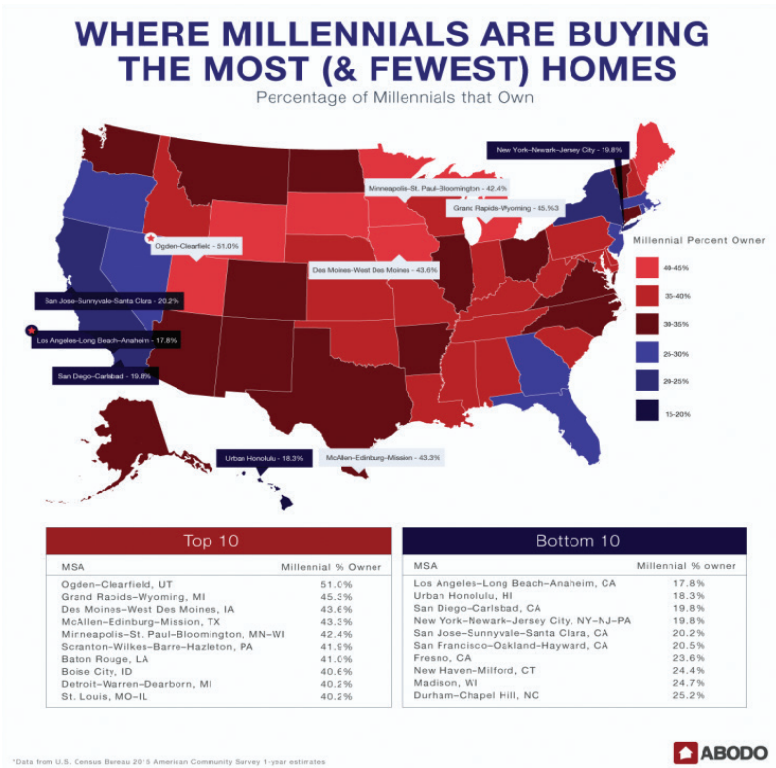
WHERE MILLENNIALS ARE BUYING THE MOST (& FEWEST) HOMES

Percentage of Millennials that Own

New York-Newark-Jersey City - 19.8%

Minneapolis-St. Paul-Bloomington - 42.4%

Grand Rapids-Wyoming - 45.3%

Ogden-Clearfield - 51.0%

Des Moines-West Des Moines - 43.6%

San Jose-Sunnyvale-Santa Clara - 20.2%

Los Angeles-Long Beach-Anaheim - 17.8%

San Diego-Carlsbad - 19.8%

Urban Honolulu - 18.3%

McAllen-Edinburg-Mission - 43.3%

Millennial Percent Owner

40-45%

35-40%

30-35%

25-30%

20-25%

15-20%

Top 10

| MSA | Millennial % Owner |
|---|---|
| Ogden-Clearfield, UT | 51.0% |
| Grand Rapids-Wyoming, MI | 45.3% |
| Des Moines-West Des Moines, IA | 43.6% |
| McAllen-Edinburg-Mission, TX | 43.3% |
| Minneapolis-St. Paul-Bloomington, MN-WI | 42.4% |
| Scranton-Wilkes-Barre-Hazleton, PA | 41.6% |
| Baton Rouge, LA | 41.0% |
| Boise City, ID | 40.6% |
| Detroit-Warren-Dearborn, MI | 40.2% |
| St. Louis, MO-IL | 40.2% |

Bottom 10

| MSA | Millennial % owner |
|---|---|
| Los Angeles-Long Beach-Anaheim, CA | 17.8% |
| Urban Honolulu, HI | 18.3% |
| San Diego-Carlsbad, CA | 19.8% |
| New York-Newark-Jersey City, NY-NJ-PA | 19.8% |
| San Jose-Sunnyvale-Santa Clara, CA | 20.2% |
| San Francisco-Oakland-Hayward, CA | 20.5% |
| Fresno, CA | 23.6% |
| New Haven-Milford, CT | 24.4% |
| Madison, WI | 24.7% |
| Durham-Chapel Hill, NC | 25.2% |

*Data from U.S. Census Bureau 2015 American Community Survey 1-year estimates

ABODO